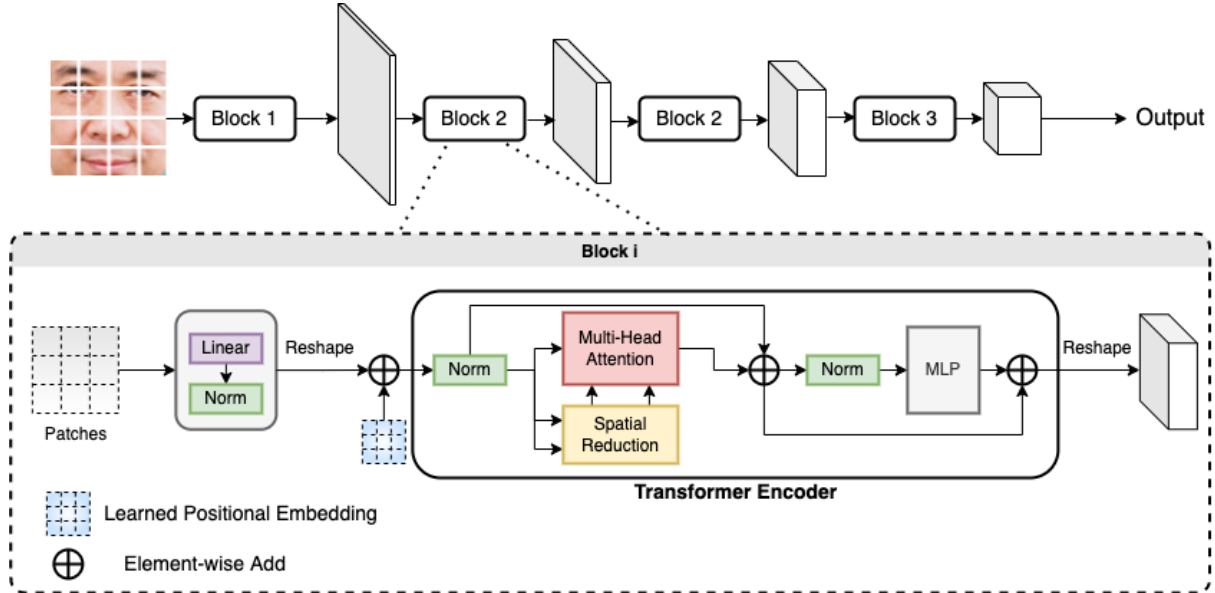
Block 1
Block 2
Block 2
Block 3
Output

Block i

Patches
Linear
Norm
Reshape
Norm
Multi-Head Attention
Spatial Reduction
Norm
MLP
Reshape
Transformer Encoder

Learned Positional Embedding
Element-wise Add